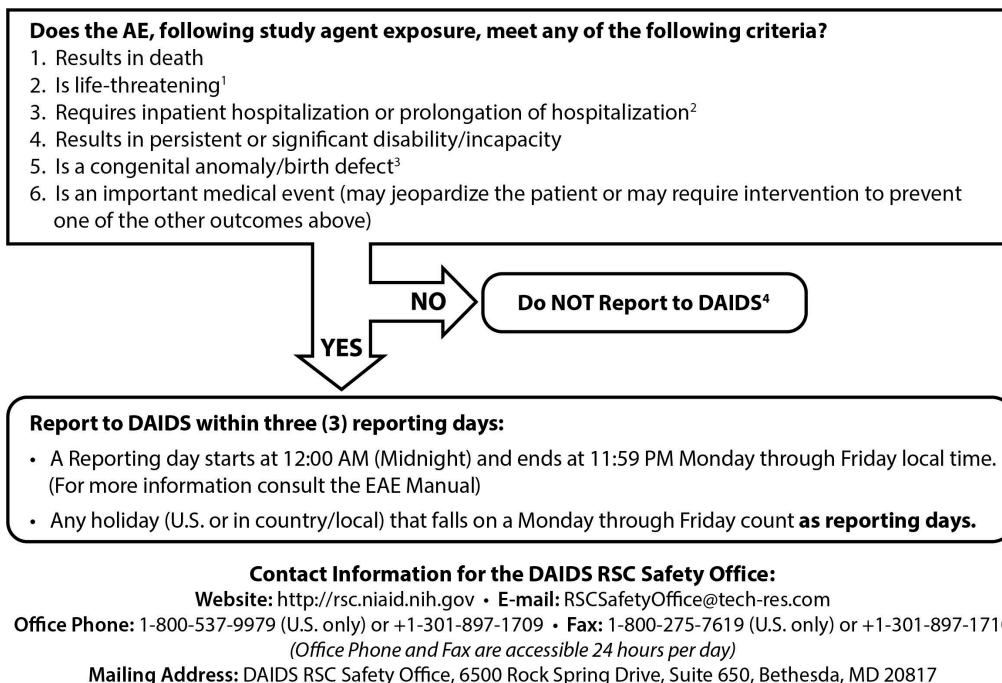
**Does the AE, following study agent exposure, meet any of the following criteria?**

1. Results in death
2. Is life-threatening$^1$
3. Requires inpatient hospitalization or prolongation of hospitalization$^2$
4. Results in persistent or significant disability/incapacity
5. Is a congenital anomaly/birth defect$^3$
6. Is an important medical event (may jeopardize the patient or may require intervention to prevent one of the other outcomes above)

NO

Do NOT Report to DAIDS$^4$

YES

**Report to DAIDS within three (3) reporting days:**

• A Reporting day starts at 12:00 AM (Midnight) and ends at 11:59 PM Monday through Friday local time. (For more information consult the EAE Manual)

• Any holiday (U.S. or in country/local) that falls on a Monday through Friday count **as reporting days.**

**Contact Information for the DAIDS RSC Safety Office:**

**Website:** http://rsc.niaid.nih.gov • **E-mail:** RSCSafetyOffice@tech-res.com

**Office Phone:** 1-800-537-9979 (U.S. only) or +1-301-897-1709 • **Fax:** 1-800-275-7619 (U.S. only) or +1-301-897-171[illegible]

*(Office Phone and Fax are accessible 24 hours per day)*

**Mailing Address:** DAIDS RSC Safety Office, 6500 Rock Spring Drive, Suite 650, Bethesda, MD 20817